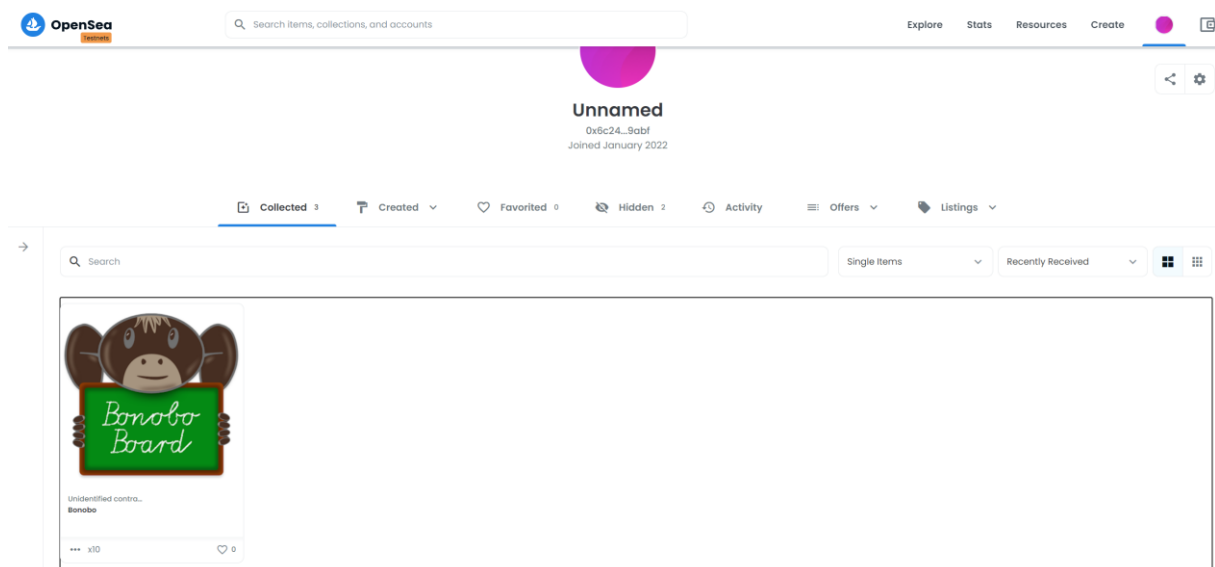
OpenSea
Testnets

Search items, collections, and accounts

Explore Stats Resources Create

Unnamed
0x6c24...9abf
Joined January 2022

Collected 3 Created Favorited 0 Hidden 2 Activity Offers Listings

Search

Single Items

Recently Received

Bonobo Board

Unidentified contra...
Bonobo

x10 0